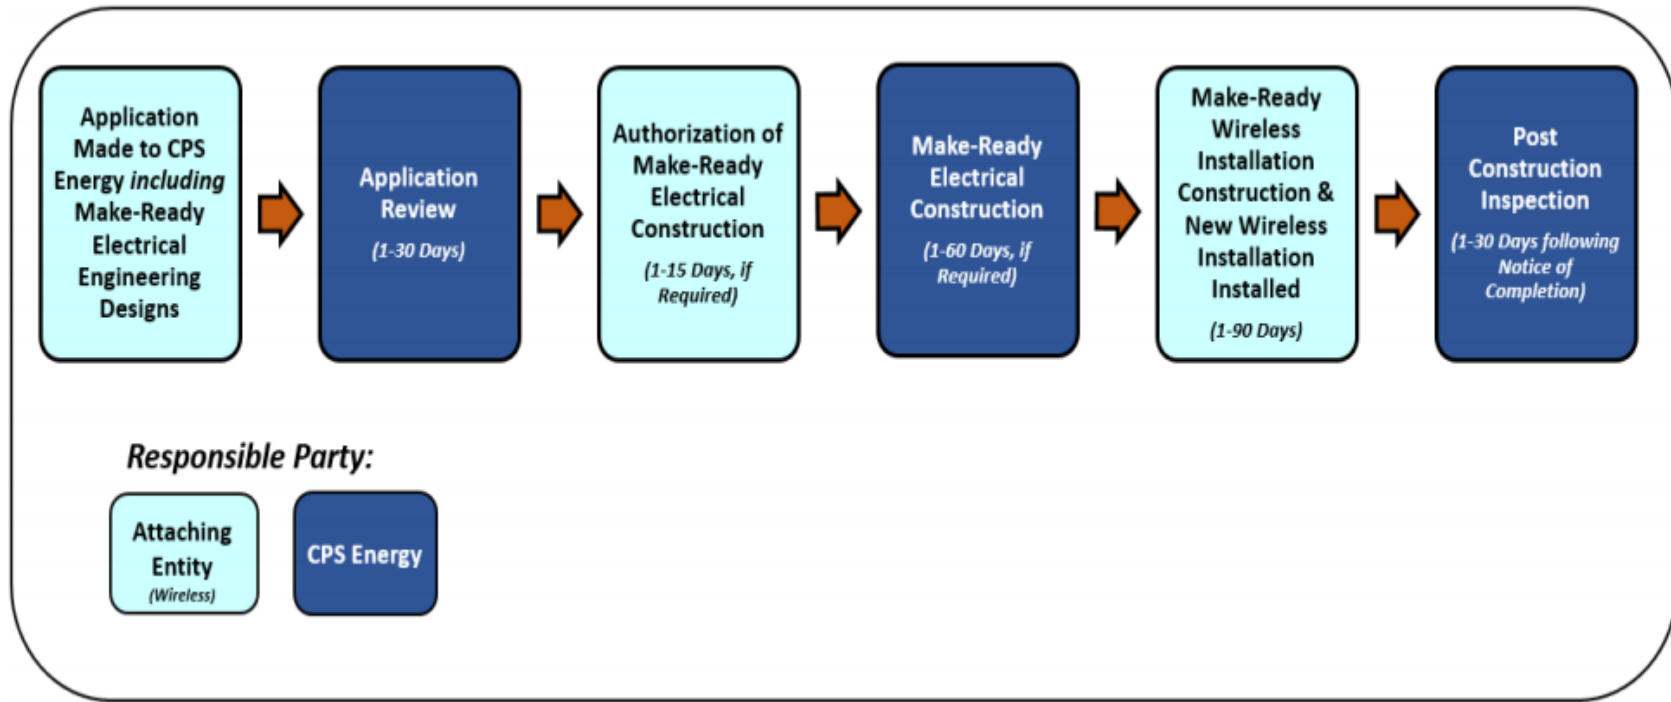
Application Made to CPS Energy including Make-Ready Electrical Engineering Designs

Application Review

(1-30 Days)

Authorization of Make-Ready Electrical Construction

(1-15 Days, if Required)

Make-Ready Electrical Construction

(1-60 Days, if Required)

Make-Ready Wireless Installation Construction & New Wireless Installation Installed

(1-90 Days)

Post Construction Inspection

(1-30 Days following Notice of Completion)

Responsible Party:

Attaching Entity
(Wireless)

CPS Energy